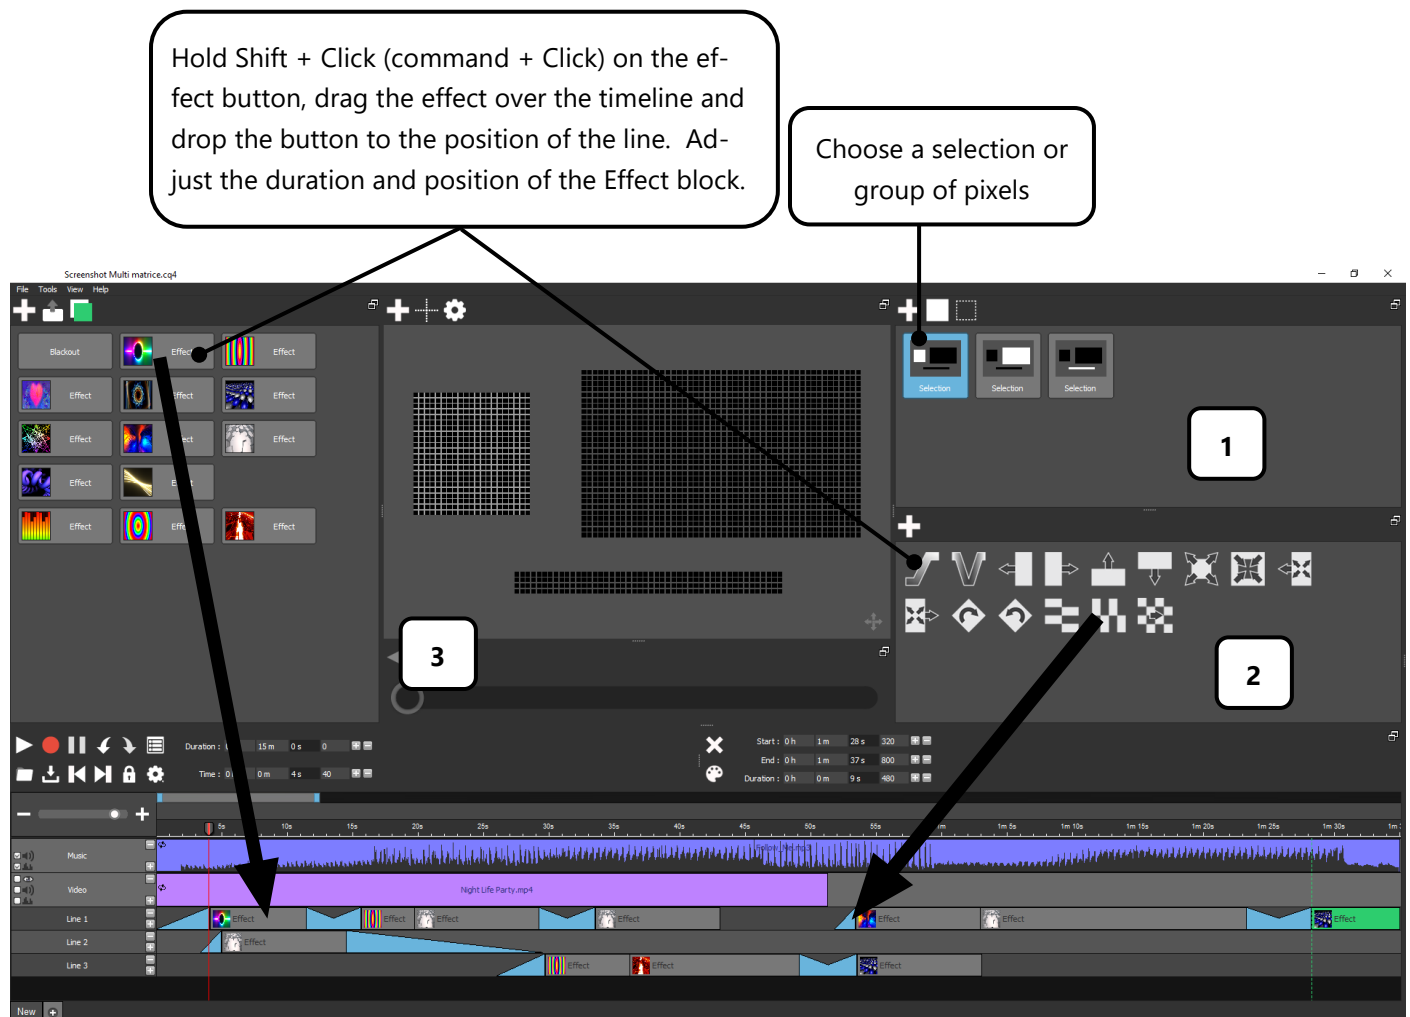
Hold Shift + Click (command + Click) on the effect button, drag the effect over the timeline and drop the button to the position of the line. Adjust the duration and position of the Effect block.

Choose a selection or group of pixels

Screenshot Multi matrice.cq4

File Tools View Help

Blackout
Effect
Effect
Effect
Effect
Effect
Effect
Effect
Effect
Effect
Effect
Effect
Effect
Effect
Effect

Selection
Selection
Selection

1

2

3

Duration : 0 h 15 m 0 s 0
Time : 0 h 0 m 4 s 40

Start : 0 h 1 m 28 s 320
End : 0 h 1 m 37 s 800
Duration : 0 h 0 m 9 s 480

5s 10s 15s 20s 25s 30s 35s 40s 45s 50s 55s 1m 1m 5s 1m 10s 1m 15s 1m 20s 1m 25s 1m 30s 1m

Music
Video
Line 1
Line 2
Line 3

Night Life Party.mp4

Effect
Effect
Effect
Effect
Effect
Effect
Effect
Effect
Effect
Effect
Effect
Effect

New